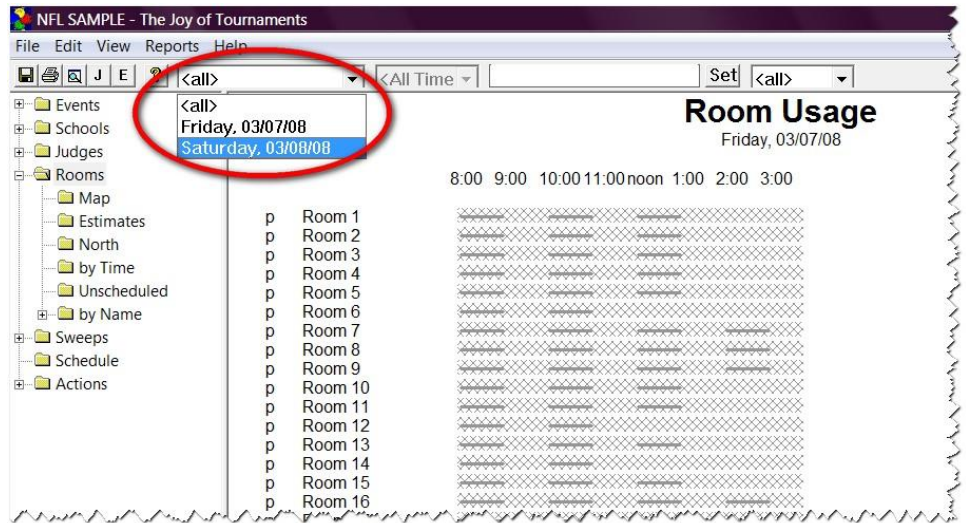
NFL SAMPLE - The Joy of Tournaments

File Edit View Reports Help

J E ? <all> <All Time Set <all>

<all>
Friday, 03/07/08
Saturday, 03/08/08

Events
Schools
Judges
Rooms
Map
Estimates
North
by Time
Unscheduled
by Name
Sweeps
Schedule
Actions

Room Usage
Friday, 03/07/08

8:00 9:00 10:00 11:00 noon 1:00 2:00 3:00

p Room 1
p Room 2
p Room 3
p Room 4
p Room 5
p Room 6
p Room 7
p Room 8
p Room 9
p Room 10
p Room 11
p Room 12
p Room 13
p Room 14
p Room 15
p Room 16